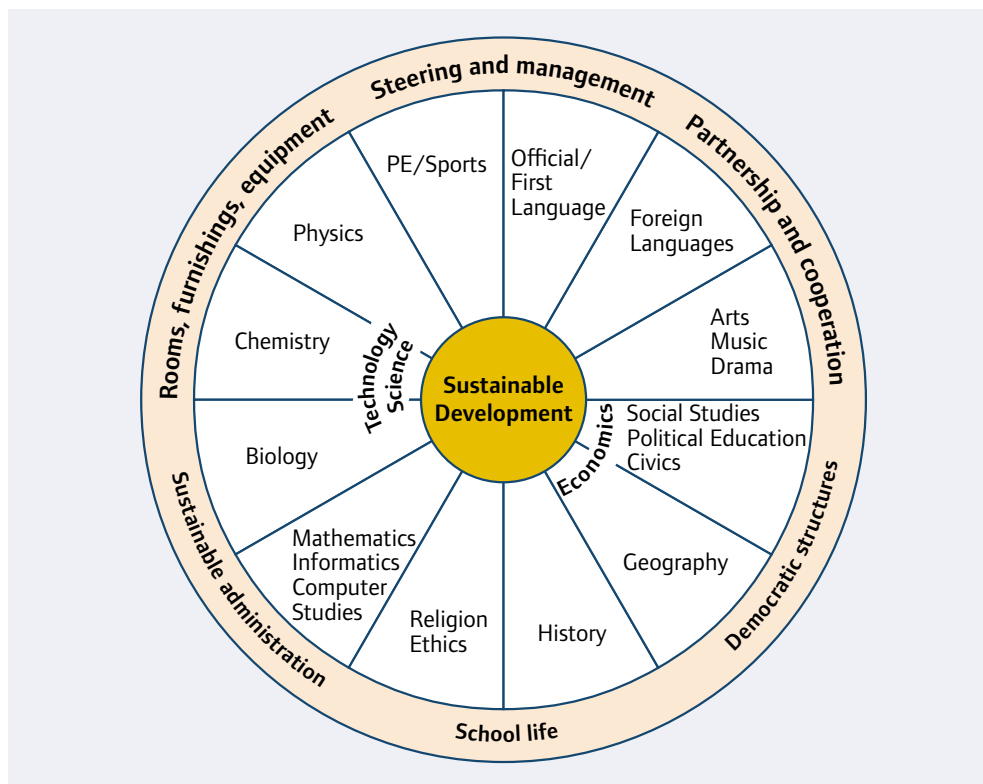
Steering and management
Partnership and cooperation
Democratic structures
School life
Sustainable administration
Rooms, furnishings, equipment

PE/Sports
Official/ First Language
Foreign Languages
Arts Music Drama
Social Studies Political Education Civics
Geography
History
Religion Ethics
Mathematics Informatics Computer Studies
Biology
Chemistry
Physics

Technology Science
Economics

Sustainable Development